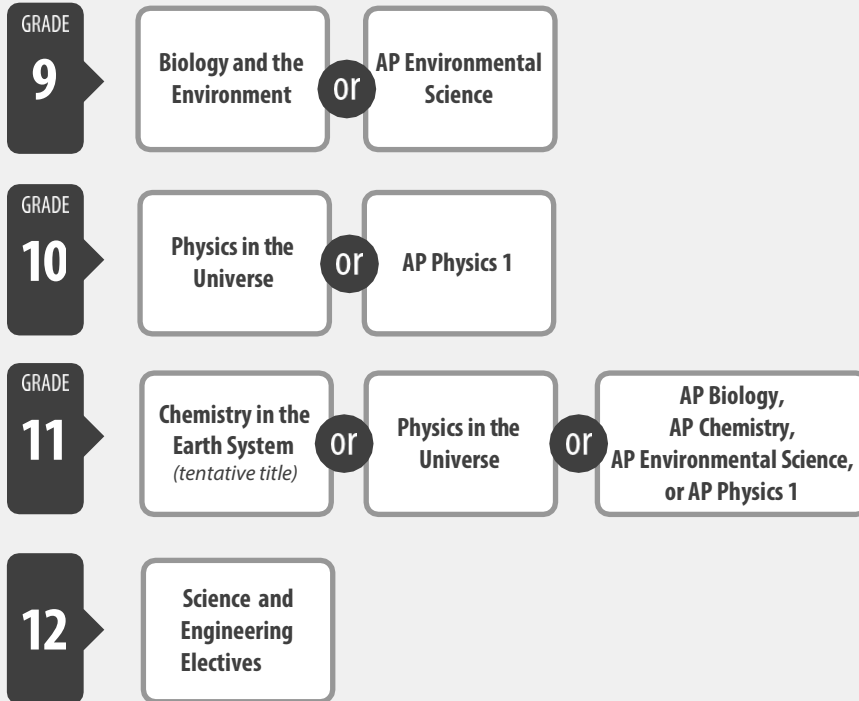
GRADE
9

Biology and the Environment

or

AP Environmental Science

GRADE
10

Physics in the Universe

or

AP Physics 1

GRADE
11

Chemistry in the Earth System
(tentative title)

or

Physics in the Universe

or

AP Biology, AP Chemistry, AP Environmental Science, or AP Physics 1

12

Science and Engineering Electives